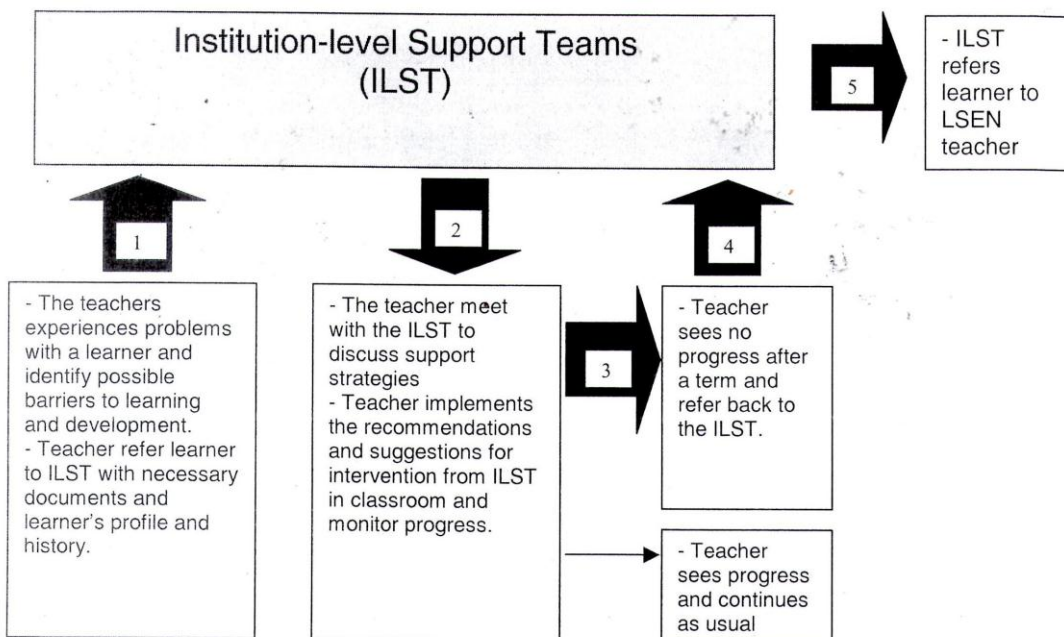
Institution-level Support Teams (ILST)

5

- ILST refers learner to LSEN teacher

1

2

4

- The teachers experiences problems with a learner and identify possible barriers to learning and development.
- Teacher refer learner to ILST with necessary documents and learner's profile and history.

- The teacher meet with the ILST to discuss support strategies
- Teacher implements the recommendations and suggestions for intervention from ILST in classroom and monitor progress.

3

- Teacher sees no progress after a term and refer back to the ILST.

- Teacher sees progress and continues as usual